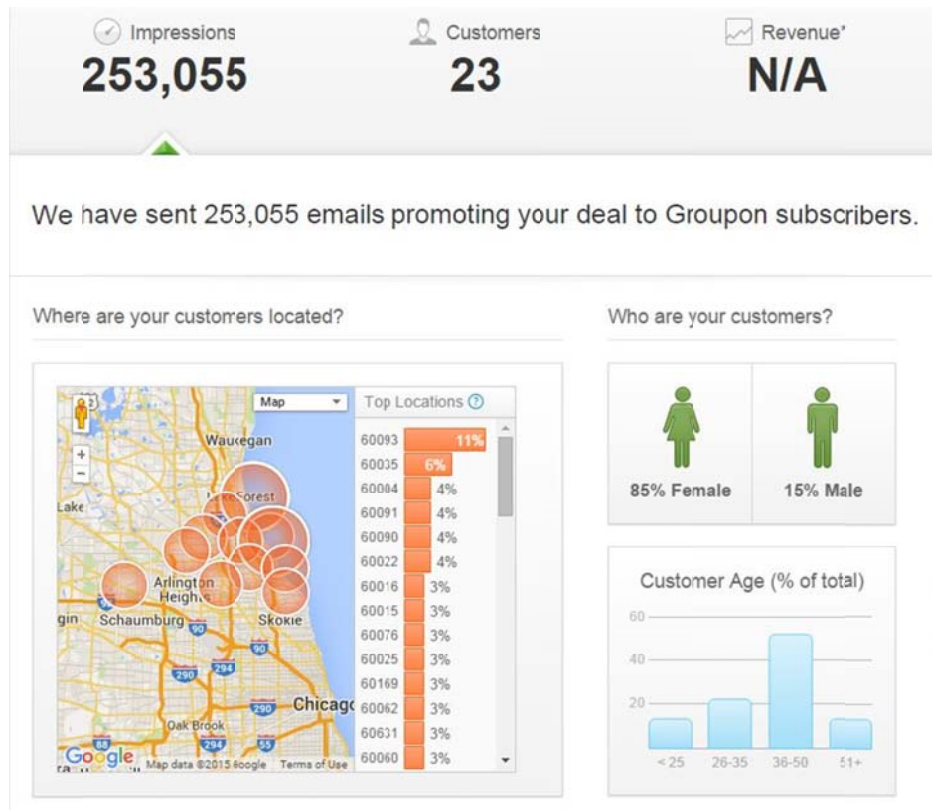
Impressions
253,055

Customers
23

Revenue*
N/A

We have sent 253,055 emails promoting your deal to Groupon subscribers.

Where are your customers located?

Map

Waukegan
Lake Forest
Lake
Arlington Heights
Schaumburg
Skokie
Chicago
Oak Brook
Google
Map data ©2015 Google
Terms of Use

Top Locations

| | |
|---|---|
| 60093 | 11% |
| 60035 | 6% |
| 60084 | 4% |
| 60091 | 4% |
| 60090 | 4% |
| 60022 | 4% |
| 60016 | 3% |
| 60015 | 3% |
| 60076 | 3% |
| 60025 | 3% |
| 60169 | 3% |
| 60062 | 3% |
| 60631 | 3% |
| 60060 | 3% |

Who are your customers?

85% Female

15% Male

Customer Age (% of total)

60
40
20

< 25
26-35
36-50
51+